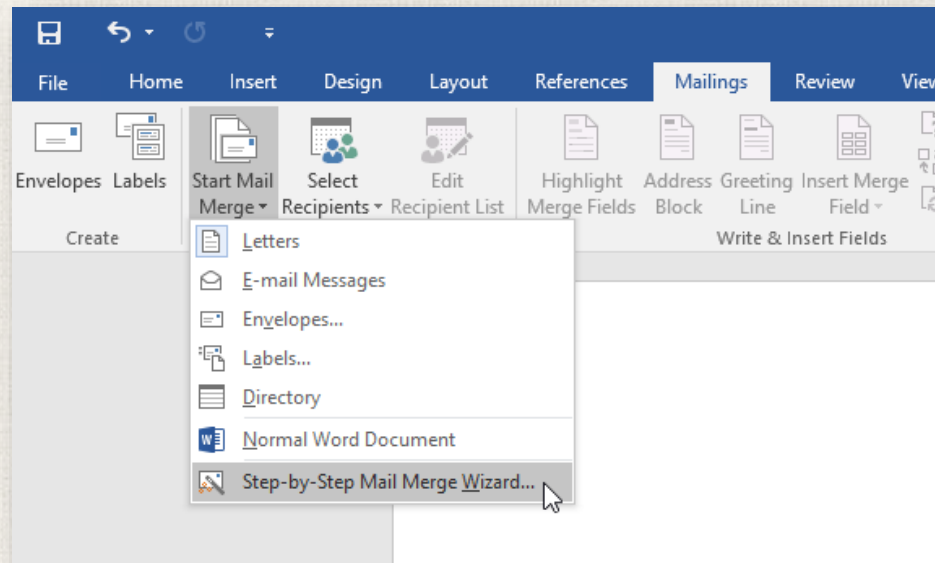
File Home Insert Design Layout References Mailings Review View

Envelopes Labels
Create

Start Mail Merge
Select Recipients
Edit Recipient List

Highlight Merge Fields
Address Block
Greeting Line
Insert Merge Field
Write & Insert Fields

Letters
E-mail Messages
Envelopes...
Labels...
Directory
Normal Word Document
Step-by-Step Mail Merge Wizard...